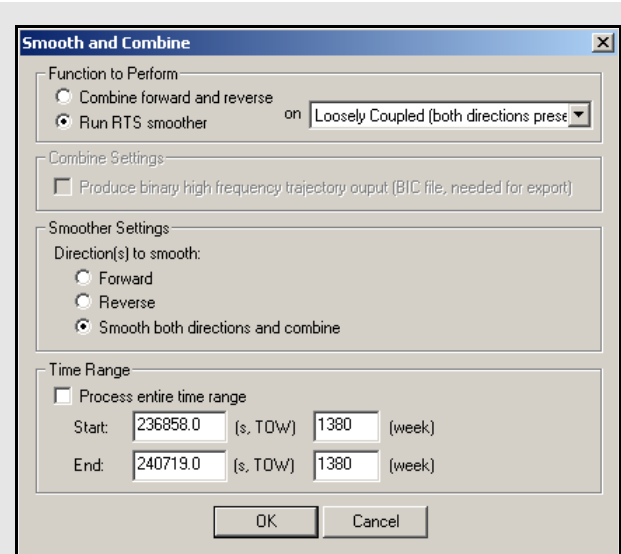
Smooth and Combine

Function to Perform

Combine forward and reverse

Run RTS smoother

on Loosely Coupled (both directions prese

Combine Settings

Produce binary high frequency trajectory ouput (BIC file, needed for export)

Smoother Settings

Direction(s) to smooth:

Forward

Reverse

Smooth both directions and combine

Time Range

Process entire time range

Start: 236858.0 (s, TOW) 1380 (week)

End: 240719.0 (s, TOW) 1380 (week)

OK Cancel